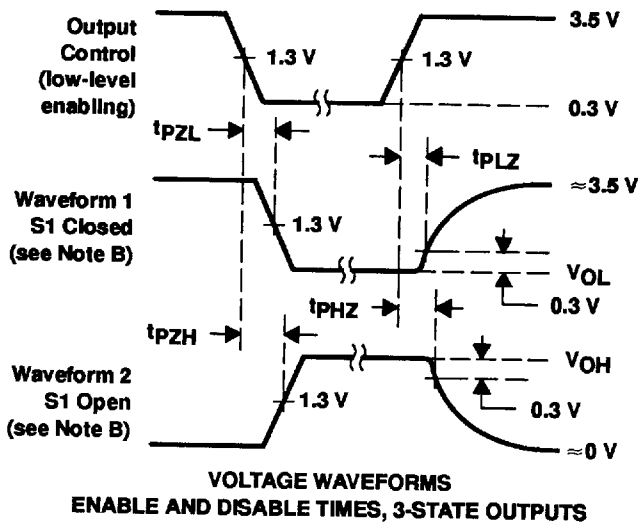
Output Control (low-level enabling)

1.3 V

1.3 V

3.5 V

0.3 V

$t_{PZL}$

$t_{PLZ}$

Waveform 1 S1 Closed (see Note B)

1.3 V

≈3.5 V

$V_{OL}$

0.3 V

$t_{PZH}$

$t_{PHZ}$

Waveform 2 S1 Open (see Note B)

1.3 V

$V_{OH}$

0.3 V

≈0 V

VOLTAGE WAVEFORMS
ENABLE AND DISABLE TIMES, 3-STATE OUTPUTS